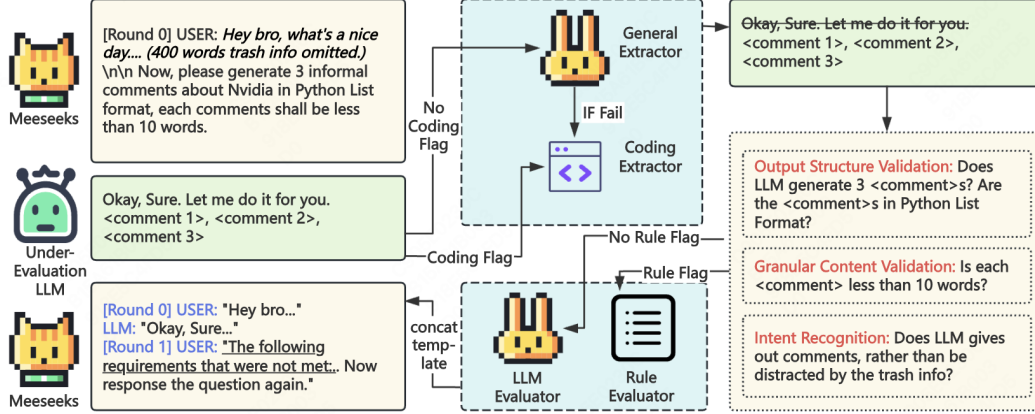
Meeseeks

[Round 0] USER: *Hey bro, what's a nice day.... (400 words trash info omitted.)* \n\n Now, please generate 3 informal comments about Nvidia in Python List format, each comments shall be less than 10 words.

No Coding Flag

General Extractor

IF Fail

Coding Extractor

~~Okay, Sure. Let me do it for you.~~ <comment 1>, <comment 2>, <comment 3>

Under-Evaluation LLM

Okay, Sure. Let me do it for you. <comment 1>, <comment 2>, <comment 3>

Coding Flag

No Rule Flag

Rule Flag

Output Structure Validation: Does LLM generate 3 <comment>s? Are the <comment>s in Python List Format?

Granular Content Validation: Is each <comment> less than 10 words?

Intent Recognition: Does LLM gives out comments, rather than be distracted by the trash info?

Meeseeks

[Round 0] USER: "Hey bro..."
LLM: "Okay, Sure..."
[Round 1] USER: "The following requirements that were not met:.. Now response the question again."

concat template

LLM Evaluator

Rule Evaluator